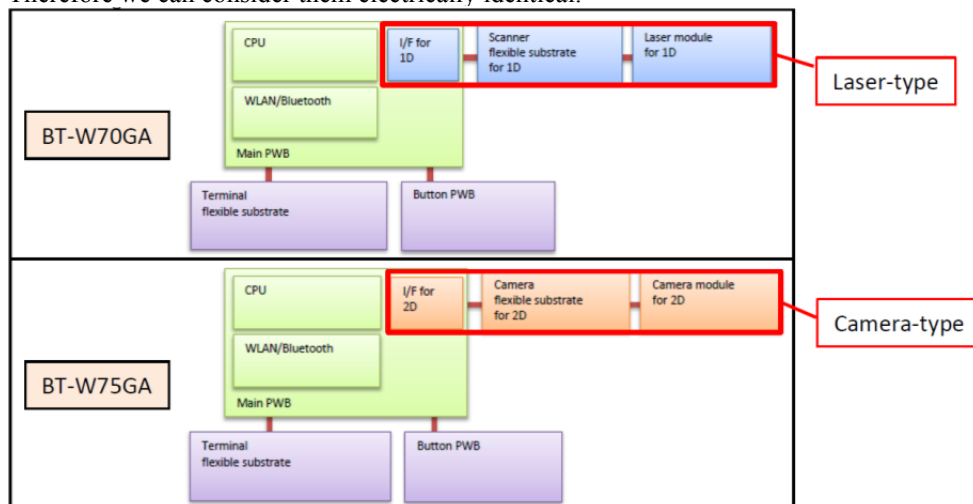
Therefore we can consider them electrically identical.

CPU

I/F for 1D

Scanner flexible substrate for 1D

Laser module for 1D

Laser-type

WLAN/Bluetooth

BT-W70GA

Main PWB

Terminal flexible substrate

Button PWB

CPU

I/F for 2D

Camera flexible substrate for 2D

Camera module for 2D

Camera-type

WLAN/Bluetooth

BT-W75GA

Main PWB

Terminal flexible substrate

Button PWB